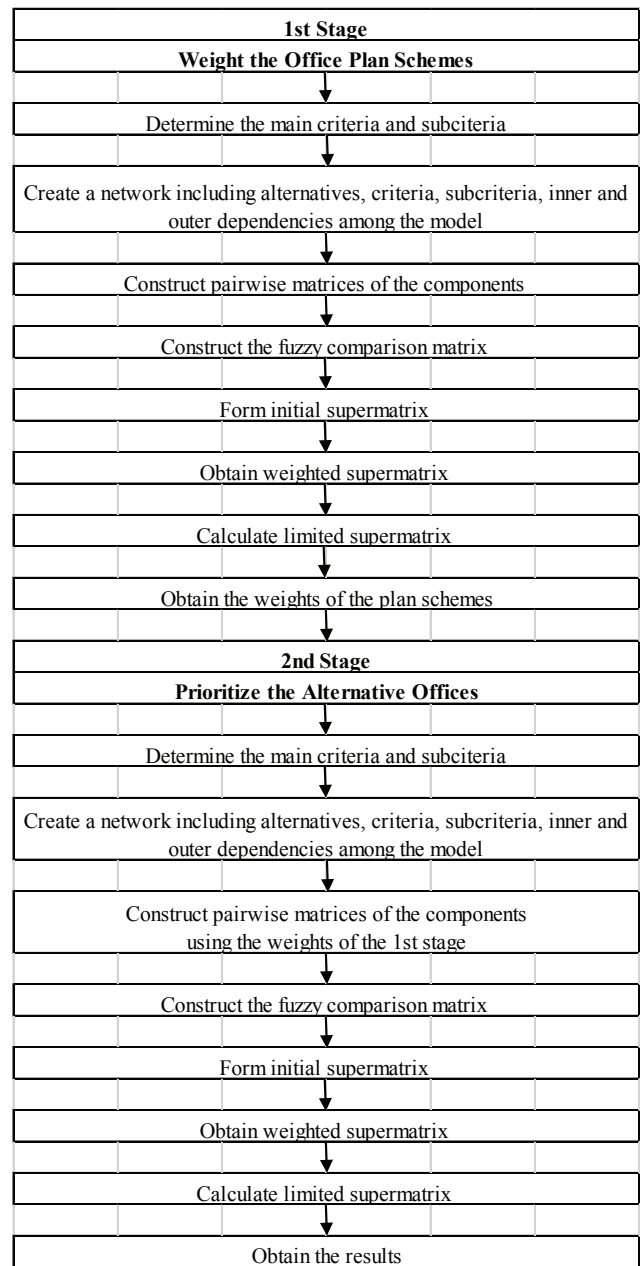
1st Stage

Weight the Office Plan Schemes

Determine the main criteria and subciteria

Create a network including alternatives, criteria, subcriteria, inner and outer dependencies among the model

Construct pairwise matrices of the components

Construct the fuzzy comparison matrix

Form initial supermatrix

Obtain weighted supermatrix

Calculate limited supermatrix

Obtain the weights of the plan schemes

2nd Stage

Prioritize the Alternative Offices

Determine the main criteria and subciteria

Create a network including alternatives, criteria, subcriteria, inner and outer dependencies among the model

Construct pairwise matrices of the components using the weights of the 1st stage

Construct the fuzzy comparison matrix

Form initial supermatrix

Obtain weighted supermatrix

Calculate limited supermatrix

Obtain the results